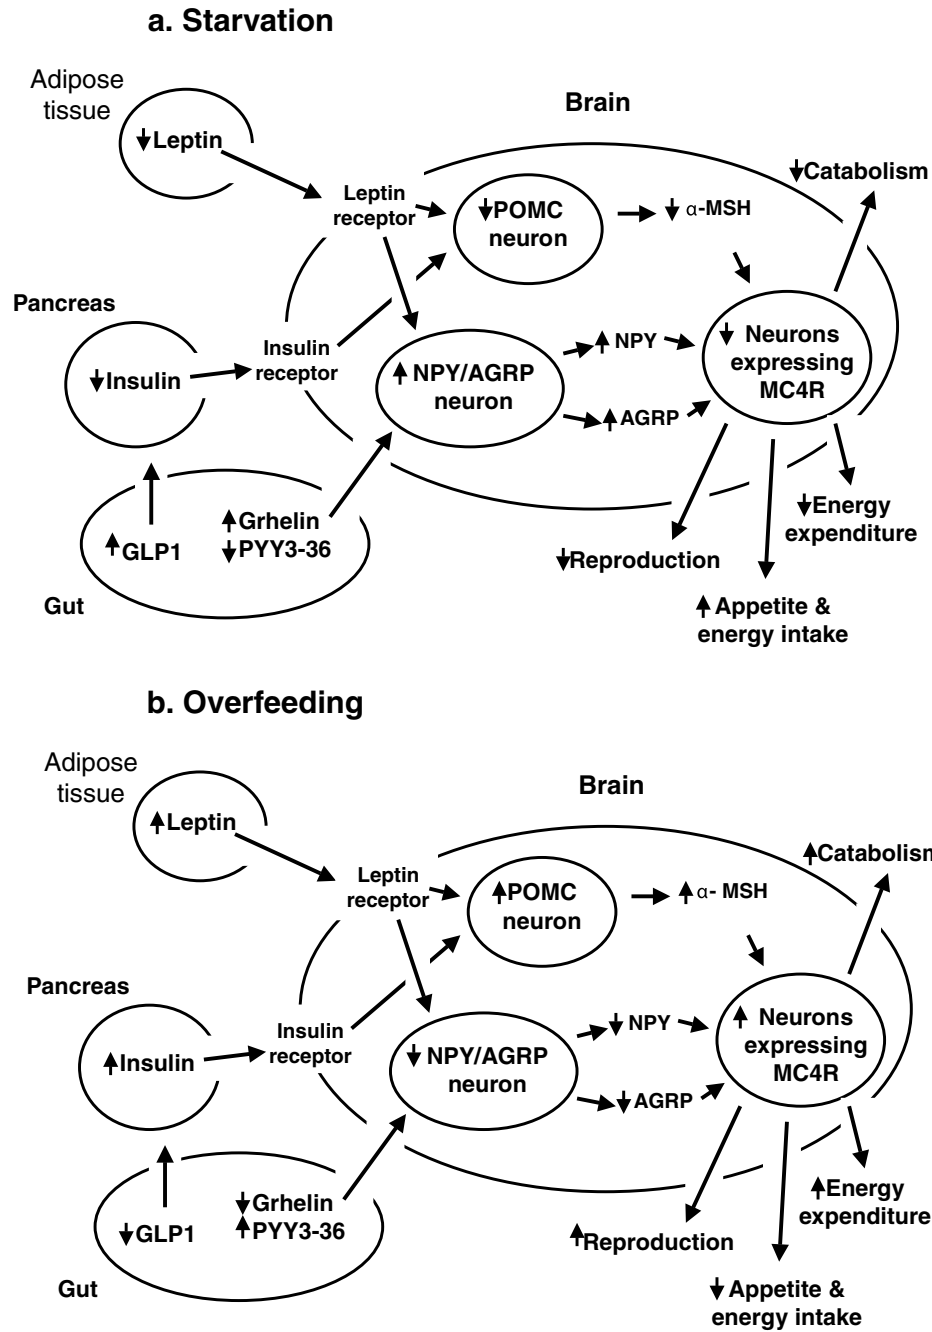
a. Starvation

Adipose tissue

↓Leptin

Brain

↓Catabolism

Leptin receptor

↓POMC neuron

↓ α-MSH

Pancreas

↓Insulin

Insulin receptor

↑NPY/AGRP neuron

↑NPY

↑AGRP

↓ Neurons expressing MC4R

↑GLP1

↑Grhelin
↓PYY3-36

↓Energy expenditure

↓Reproduction

Gut

↑Appetite & energy intake

b. Overfeeding

Adipose tissue

↑Leptin

Brain

↑Catabolism

Leptin receptor

↑POMC neuron

↑α- MSH

Pancreas

↑Insulin

Insulin receptor

↓NPY/AGRP neuron

↓NPY

↓AGRP

↑ Neurons expressing MC4R

↓GLP1

↓Grhelin
↑PYY3-36

↑Energy expenditure

↑Reproduction

Gut

↓Appetite & energy intake